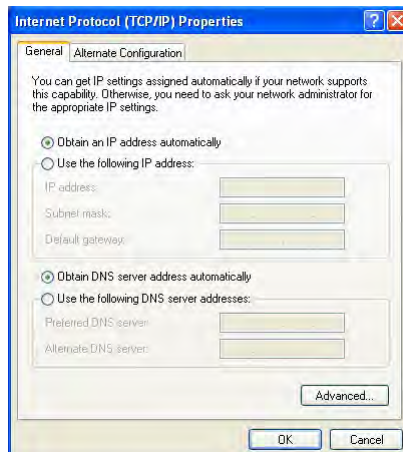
Internet Protocol (TCP/IP) Properties

General | Alternate Configuration

You can get IP settings assigned automatically if your network supports this capability. Otherwise, you need to ask your network administrator for the appropriate IP settings.

Obtain an IP address automatically

Use the following IP address:

IP address:

Subnet mask:

Default gateway:

Obtain DNS server address automatically

Use the following DNS server addresses:

Preferred DNS server:

Alternate DNS server:

Advanced...

OK | Cancel